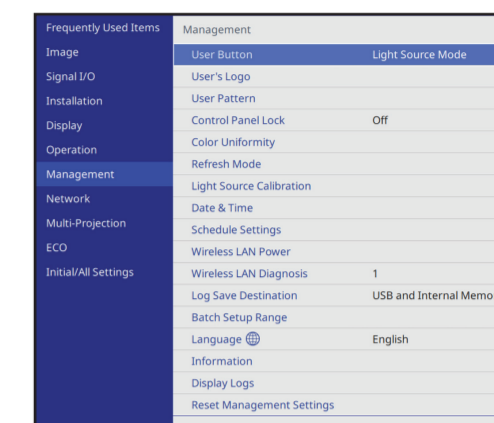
Frequently Used Items
Image
Signal I/O
Installation
Display
Operation
Management
Network
Multi-Projection
ECO
Initial/All Settings

Management

| | |
|---|---|
| User Button | Light Source Mode |
| User's Logo | |
| User Pattern | |
| Control Panel Lock | Off |
| Color Uniformity | |
| Refresh Mode | |
| Light Source Calibration | |
| Date & Time | |
| Schedule Settings | |
| Wireless LAN Power | |
| Wireless LAN Diagnosis | 1 |
| Log Save Destination | USB and Internal Memo |
| Batch Setup Range | |
| Language | English |
| Information | |
| Display Logs | |
| Reset Management Settings | |